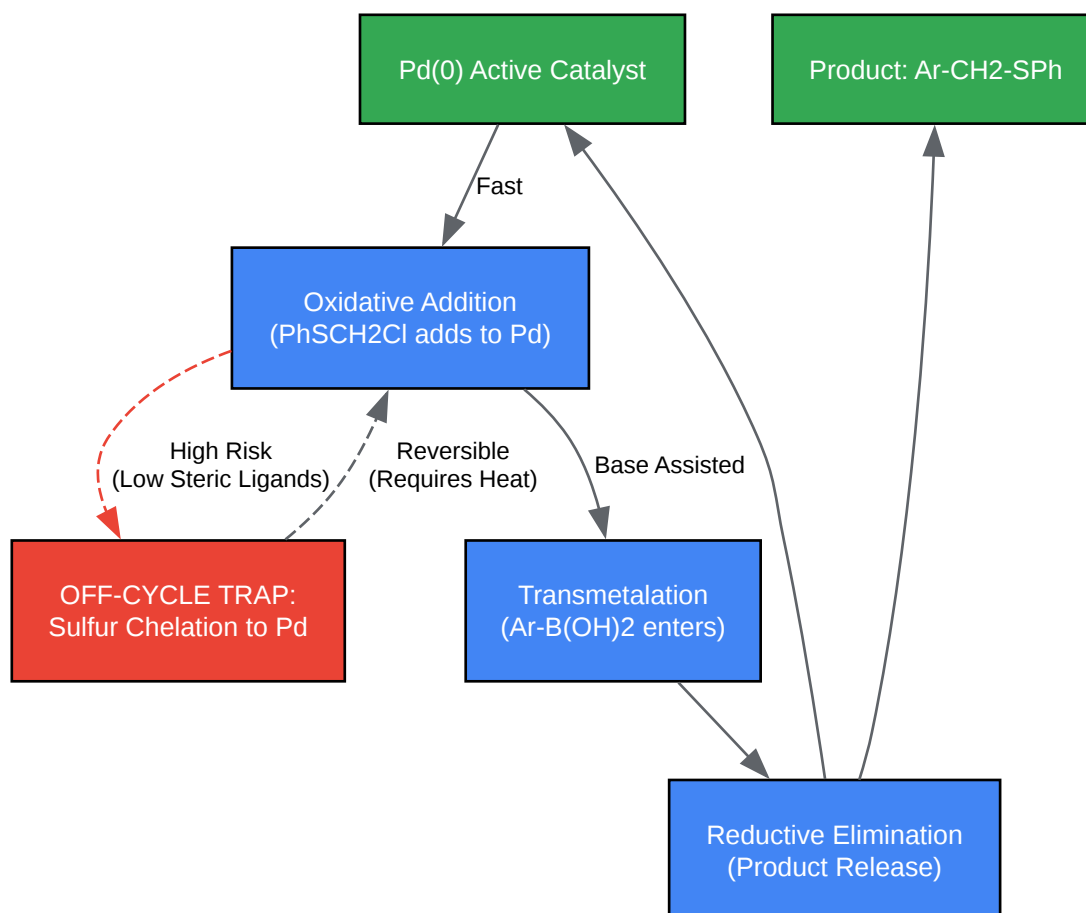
Pd(0) Active Catalyst

Product: Ar-CH2-SPh

Fast

Oxidative Addition
(PhSCH2Cl adds to Pd)

High Risk
(Low Steric Ligands)

Reversible
(Requires Heat)

Base Assisted

OFF-CYCLE TRAP:
Sulfur Chelation to Pd

Transmetalation
(Ar-B(OH)2 enters)

Reductive Elimination
(Product Release)